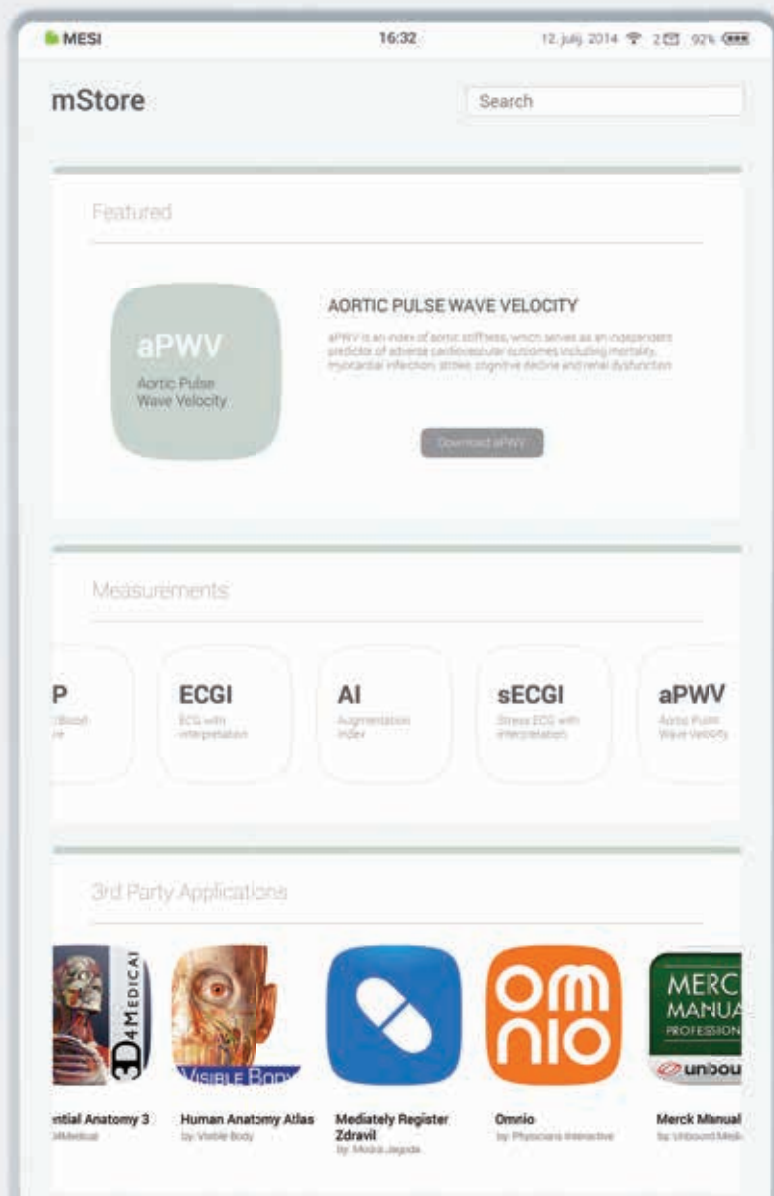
MESI 16:32 12. julij 2014 2 92%

mStore

Search

Featured

aPWV
Aortic Pulse Wave Velocity

AORTIC PULSE WAVE VELOCITY

aPWV is an index of aortic stiffness, which serves as an independent predictor of adverse cardiovascular outcomes including mortality, myocardial infarction, stroke, cognitive decline and renal dysfunction

Download aPWV

Measurements

P
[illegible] Blood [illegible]

ECGI
ECG with interpretation

AI
Augmentation Index

sECGI
Stress ECG with interpretation

aPWV
Aortic Pulse Wave Velocity

3rd Party Applications

3D4MEDICAL
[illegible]ntial Anatomy 3
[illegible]4Medical

VISIBLE BODY
Human Anatomy Atlas
by Visible Body

Mediately Register Zdravil
by Modra Jagoda

om nio
Omnio
by Physicians Interactive

MERC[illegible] MANUA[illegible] PROFESSION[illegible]
unbou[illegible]
Merck Manual
by Unbound Medi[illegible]